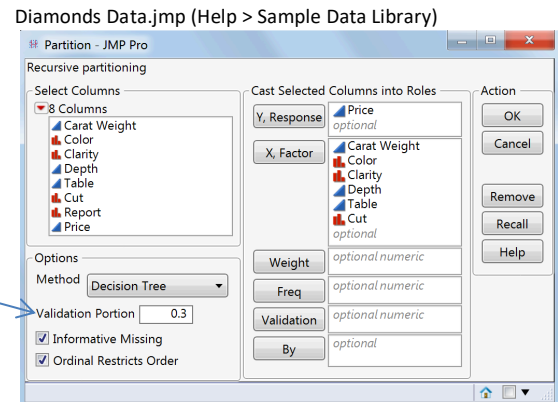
Diamonds Data.jmp (Help > Sample Data Library)

Partition - JMP Pro

Recursive partitioning

Select Columns
8 Columns
Carat Weight
Color
Clarity
Depth
Table
Cut
Report
Price

Cast Selected Columns into Roles
Y, Response
Price
optional
X, Factor
Carat Weight
Color
Clarity
Depth
Table
Cut
optional
Weight
optional numeric
Freq
optional numeric
Validation
optional numeric
By
optional

Action
OK
Cancel
Remove
Recall
Help

Options
Method
Decision Tree
Validation Portion
0.3
Informative Missing
Ordinal Restricts Order